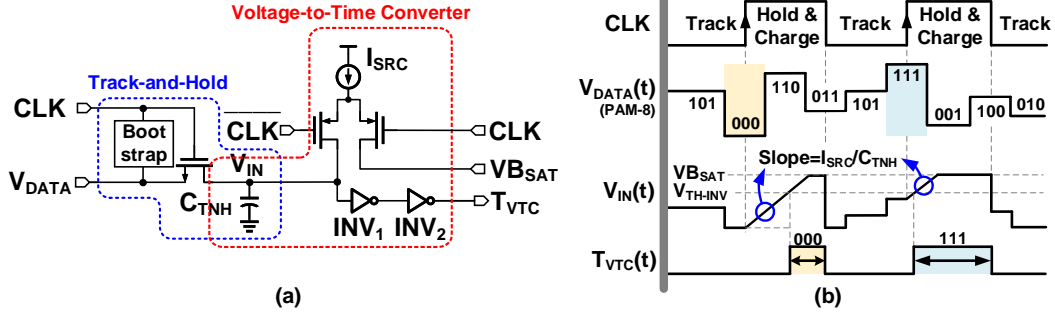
Voltage-to-Time Converter

Track-and-Hold

$I_{SRC}$

CLK

Boot strap

$\overline{CLK}$

CLK

$V_{IN}$

$V_{DATA}$

$VB_{SAT}$

$C_{TNH}$

$T_{VTC}$

$INV_1$ $INV_2$

(a)

CLK Track Hold & Charge Track Hold & Charge Track

$V_{DATA}(t)$ (PAM-8) 101 000 110 011 101 111 001 100 010

$VB_{SAT}$ Slope=$I_{SRC}/C_{TNH}$

$V_{IN}(t)$ $V_{TH\text{-}INV}$

$T_{VTC}(t)$ 000 111

(b)